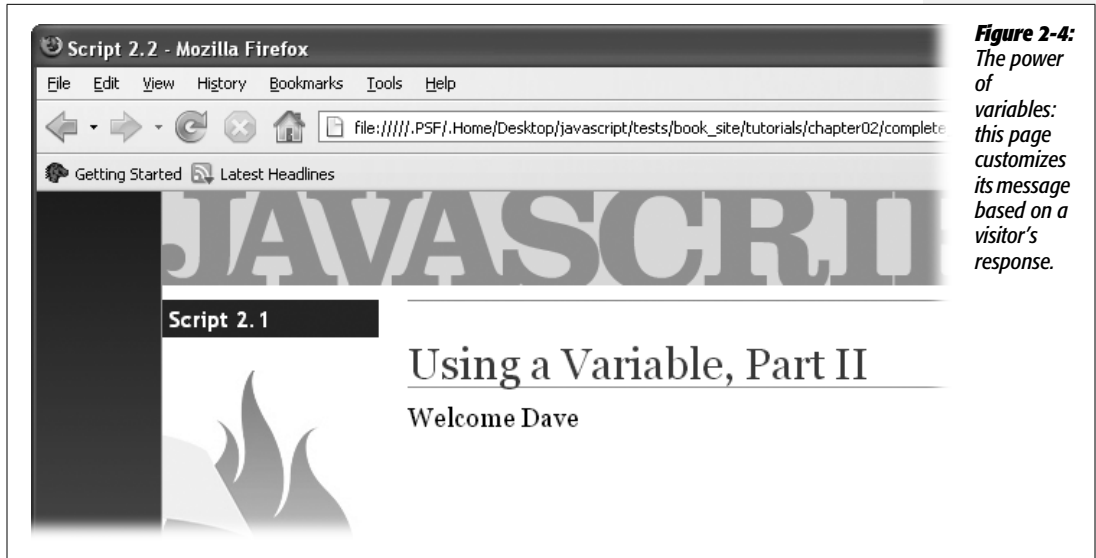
Script 2.2 - Mozilla Firefox

File Edit View History Bookmarks Tools Help

file://///.PSF/.Home/Desktop/javascript/tests/book_site/tutorials/chapter02/complete

Getting Started Latest Headlines

JAVASCRI

Script 2.1

Using a Variable, Part II

Welcome Dave

**Figure 2-4:** The power of variables: this page customizes its message based on a visitor's response.